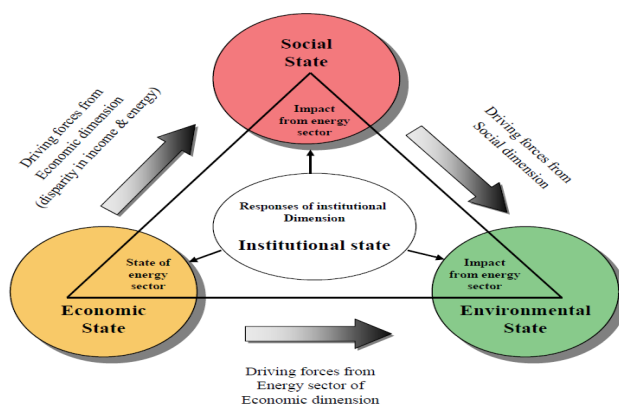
Social State

Impact from energy sector

Driving forces from Economic dimension (disparity in income & energy)

Driving forces from Social dimension

Responses of institutional Dimension

Institutional state

State of energy sector

Impact from energy sector

Economic State

Environmental State

Driving forces from Energy sector of Economic dimension